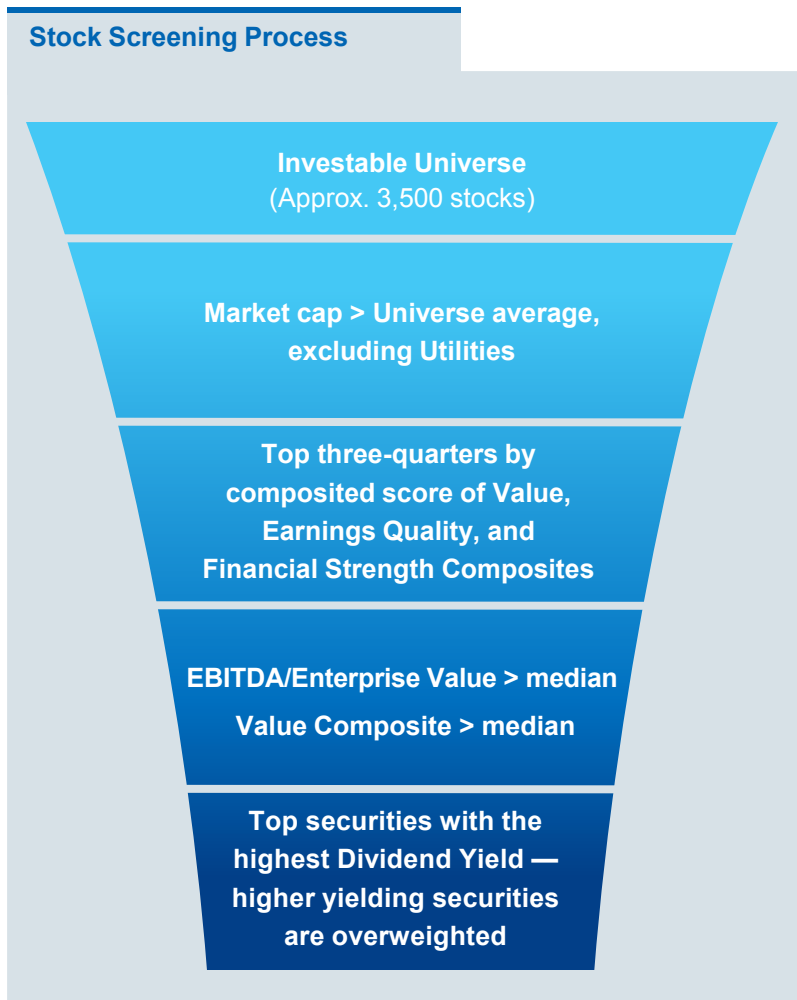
Stock Screening Process

Investable Universe
(Approx. 3,500 stocks)

Market cap > Universe average, excluding Utilities

Top three-quarters by composited score of Value, Earnings Quality, and Financial Strength Composites

EBITDA/Enterprise Value > median

Value Composite > median

Top securities with the highest Dividend Yield — higher yielding securities are overweighted